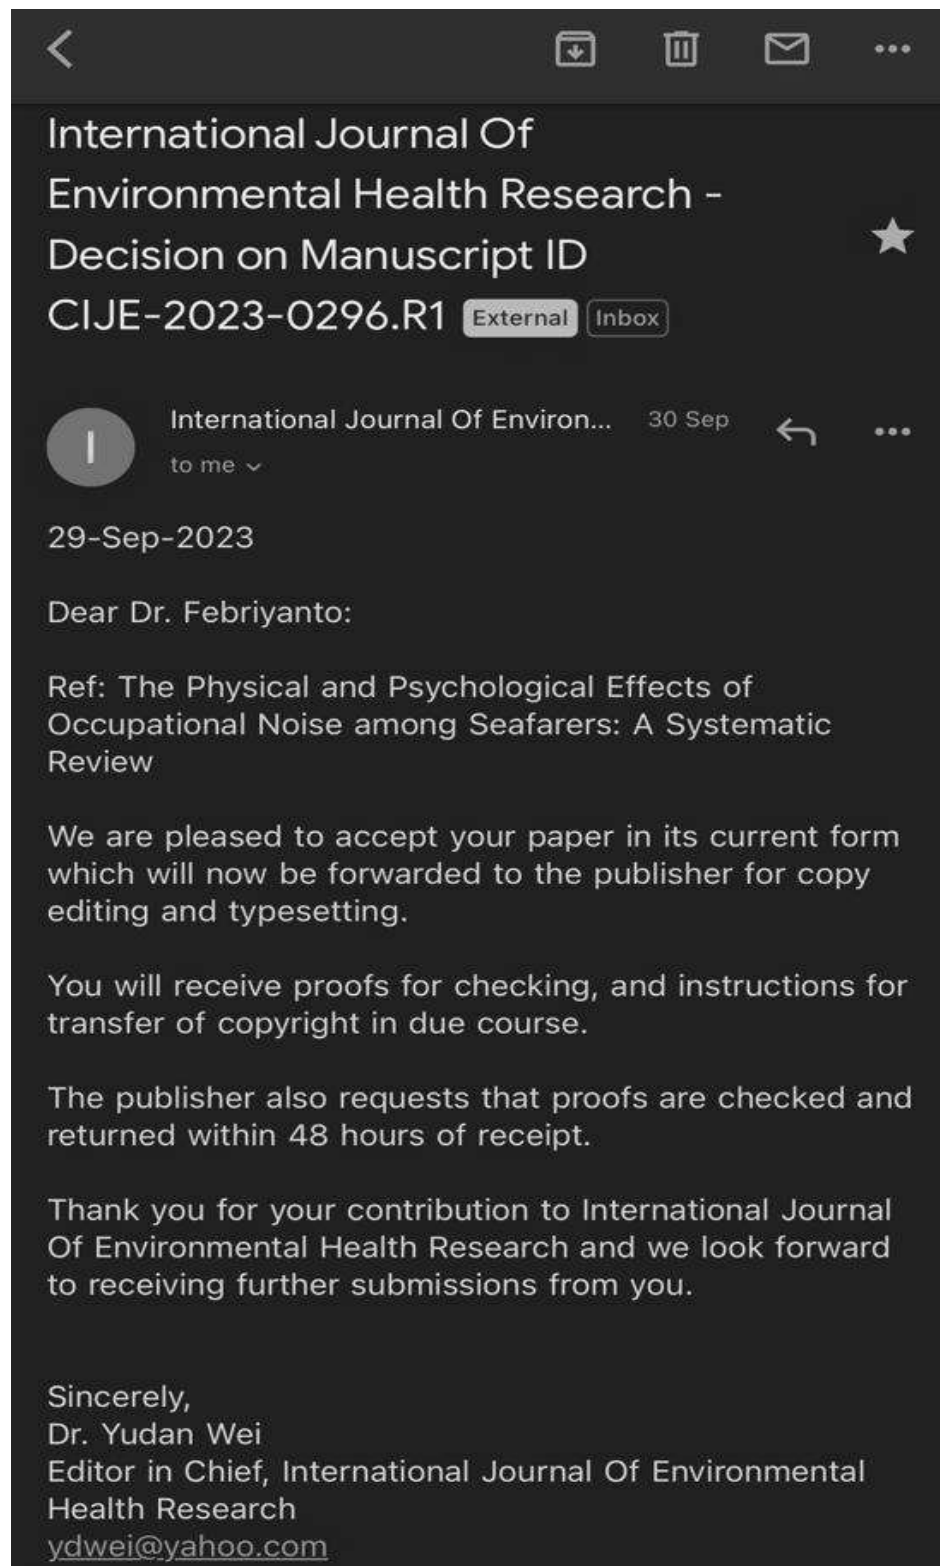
International Journal Of Environmental Health Research - Decision on Manuscript ID CIJE-2023-0296.R1 External Inbox

I

International Journal Of Environ... 30 Sep
to me

29-Sep-2023

Dear Dr. Febriyanto:

Ref: The Physical and Psychological Effects of Occupational Noise among Seafarers: A Systematic Review

We are pleased to accept your paper in its current form which will now be forwarded to the publisher for copy editing and typesetting.

You will receive proofs for checking, and instructions for transfer of copyright in due course.

The publisher also requests that proofs are checked and returned within 48 hours of receipt.

Thank you for your contribution to International Journal Of Environmental Health Research and we look forward to receiving further submissions from you.

Sincerely,
Dr. Yudan Wei
Editor in Chief, International Journal Of Environmental Health Research
ydwei@yahoo.com